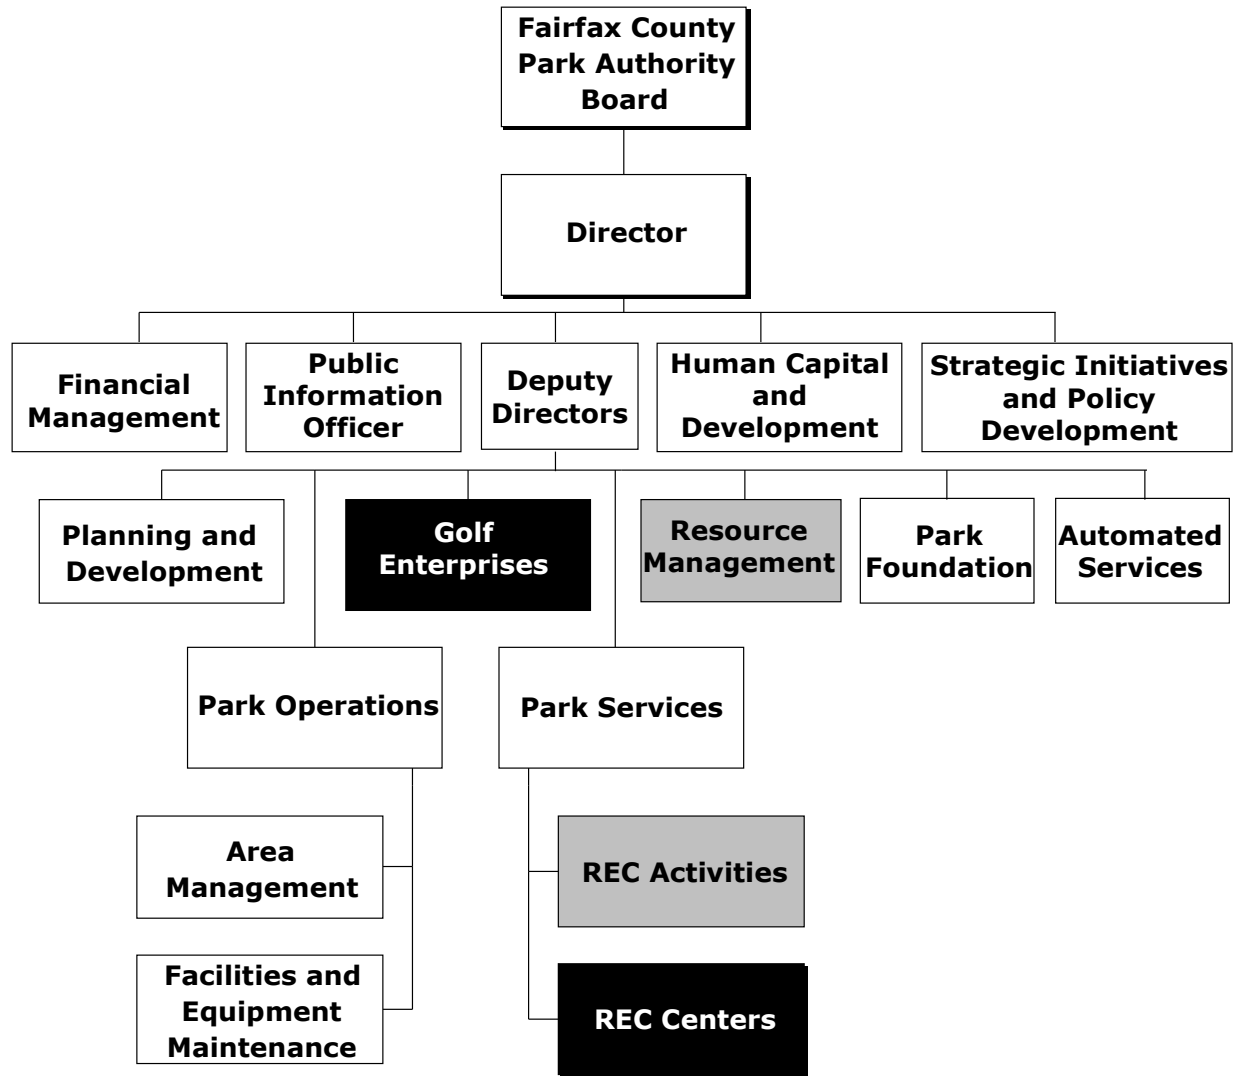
Fairfax County Park Authority Board

Director

Financial Management

Public Information Officer

Deputy Directors

Human Capital and Development

Strategic Initiatives and Policy Development

Planning and Development

Golf Enterprises

Resource Management

Park Foundation

Automated Services

Park Operations

Park Services

Area Management

Facilities and Equipment Maintenance

REC Activities

REC Centers